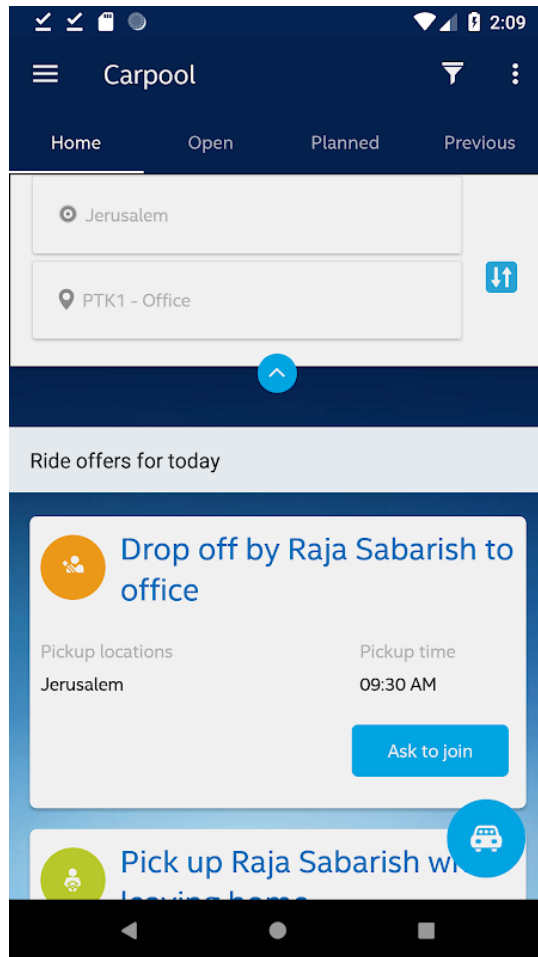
2:09

Carpool

Home Open Planned Previous

Jerusalem

PTK1 - Office

Ride offers for today

Drop off by Raja Sabarish to office

Pickup locations
Jerusalem

Pickup time
09:30 AM

Ask to join

Pick up Raja Sabarish w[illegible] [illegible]